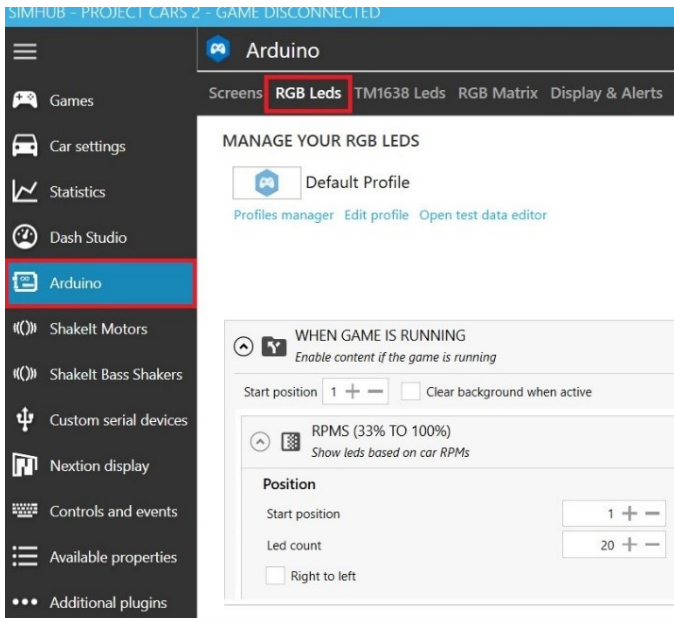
SIMHUB - PROJECT CARS 2 - GAME DISCONNECTED

Arduino

Games
Car settings
Statistics
Dash Studio
Arduino
ShakeIt Motors
ShakeIt Bass Shakers
Custom serial devices
Nextion display
Controls and events
Available properties
Additional plugins

Screens RGB Leds TM1638 Leds RGB Matrix Display & Alerts

MANAGE YOUR RGB LEDS

Default Profile

Profiles manager Edit profile Open test data editor

WHEN GAME IS RUNNING
Enable content if the game is running

Start position 1 + − Clear background when active

RPMS (33% TO 100%)
Show leds based on car RPMs

Position

Start position 1 + −

Led count 20 + −

Right to left